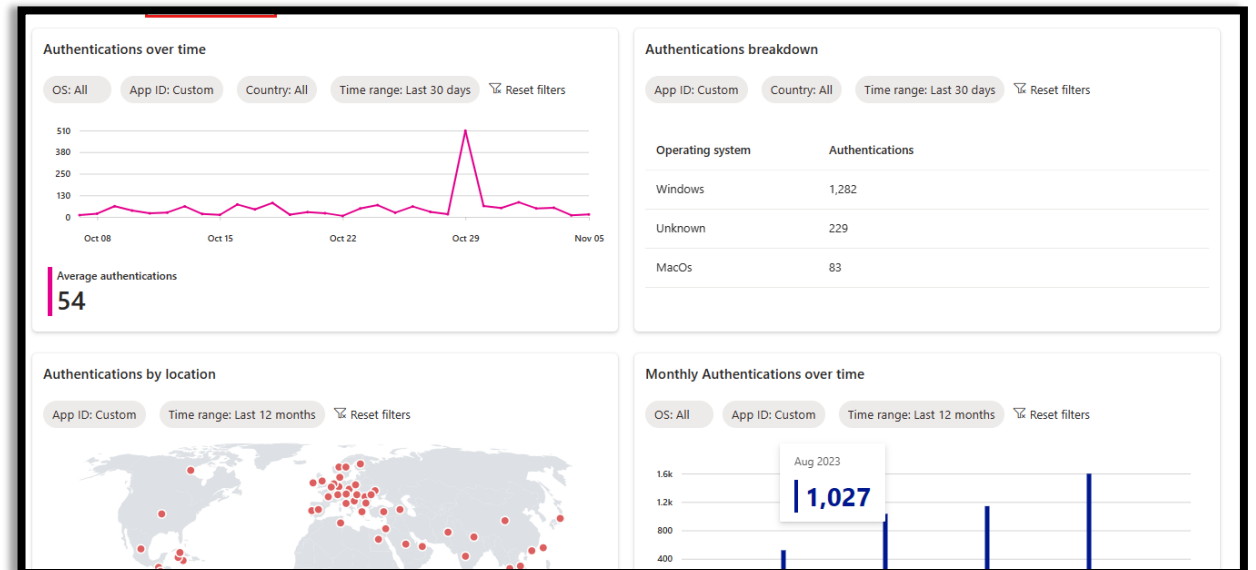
Authentications over time

OS: All App ID: Custom Country: All Time range: Last 30 days Reset filters

510
380
250
130
0

Oct 08 Oct 15 Oct 22 Oct 29 Nov 05

Average authentications
54

Authentications breakdown

App ID: Custom Country: All Time range: Last 30 days Reset filters

| Operating system | Authentications |
|---|---|
| Windows | 1,282 |
| Unknown | 229 |
| MacOs | 83 |

Authentications by location

App ID: Custom Time range: Last 12 months Reset filters

Monthly Authentications over time

OS: All App ID: Custom Time range: Last 12 months Reset filters

Aug 2023
1,027

1.6k
1.2k
800
400